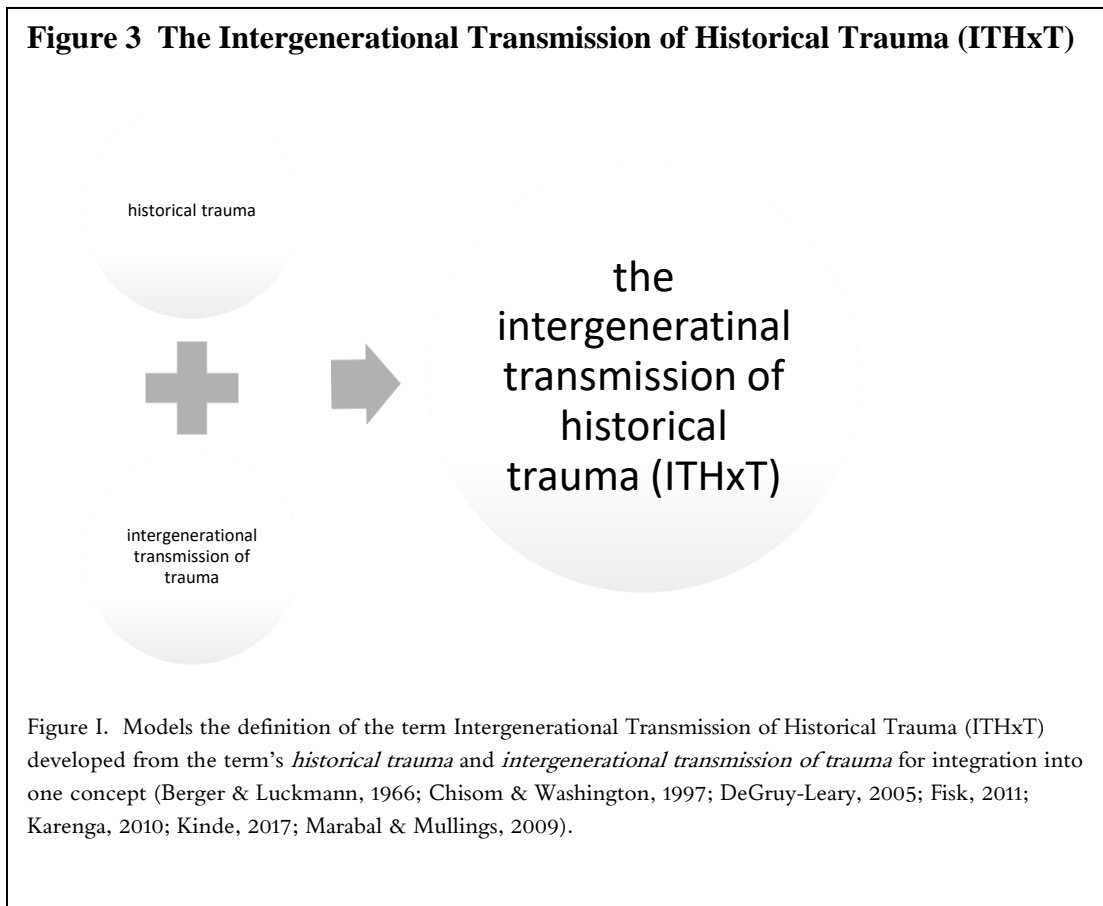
**Figure 3 The Intergenerational Transmission of Historical Trauma (ITHxT)**

historical trauma

intergenerational transmission of trauma

the intergeneratinal transmission of historical trauma (ITHxT)

Figure I. Models the definition of the term Intergenerational Transmission of Historical Trauma (ITHxT) developed from the term's *historical trauma* and *intergenerational transmission of trauma* for integration into one concept (Berger & Luckmann, 1966; Chisom & Washington, 1997; DeGruy-Leary, 2005; Fisk, 2011; Karenga, 2010; Kinde, 2017; Marabal & Mullings, 2009).